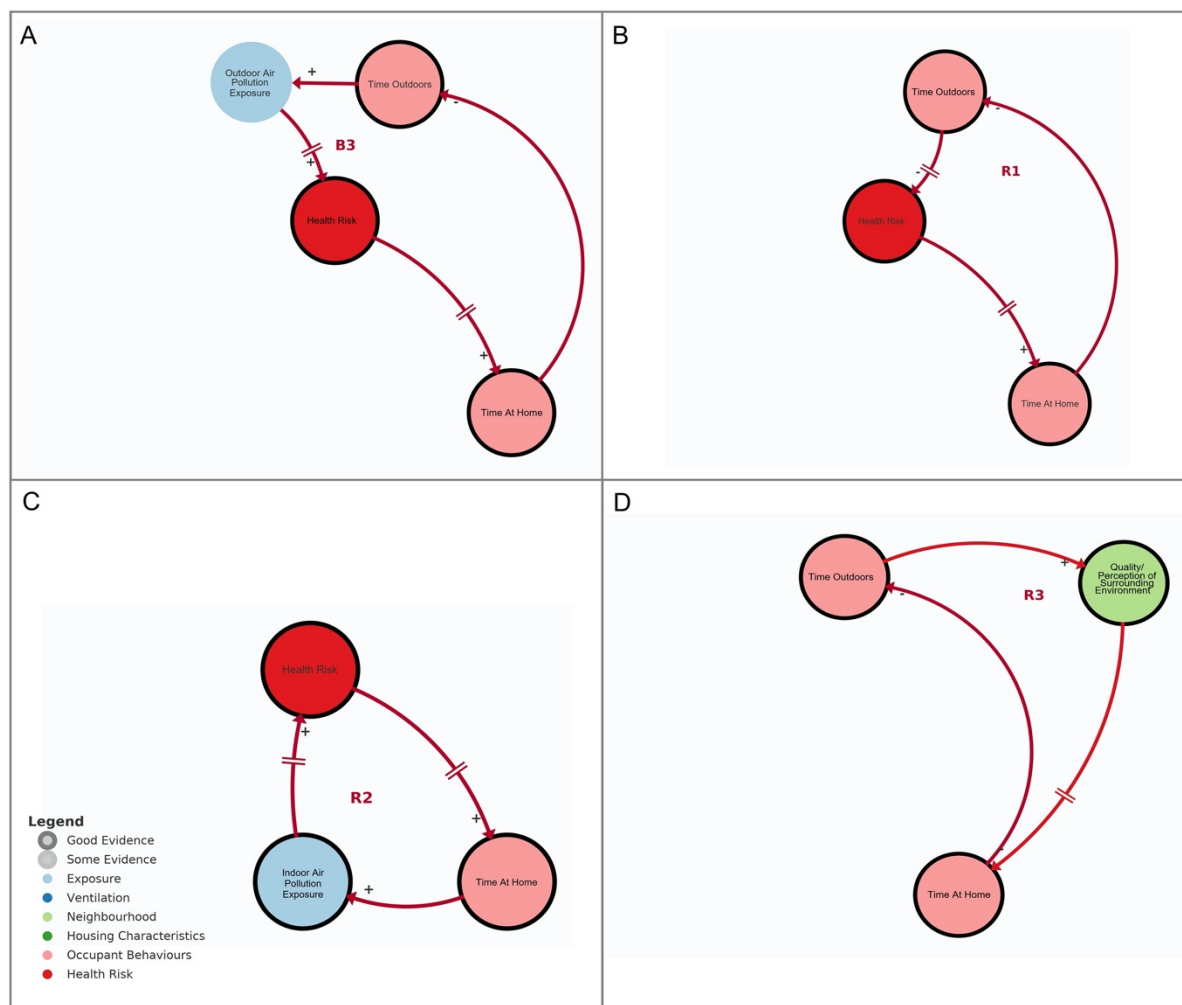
A

Outdoor Air Pollution Exposure

+

Time Outdoors

-

B3

+

Health Risk

+

Time At Home

B

Time Outdoors

-

R1

-

Health Risk

+

Time At Home

C

Health Risk

+

R2

+

Legend
Good Evidence
Some Evidence
Exposure
Ventilation
Neighbourhood
Housing Characteristics
Occupant Behaviours
Health Risk

Indoor Air Pollution Exposure

+

Time At Home

D

Time Outdoors

+

Quality/ Perception of Surrounding Environment

-

R3

-

Time At Home